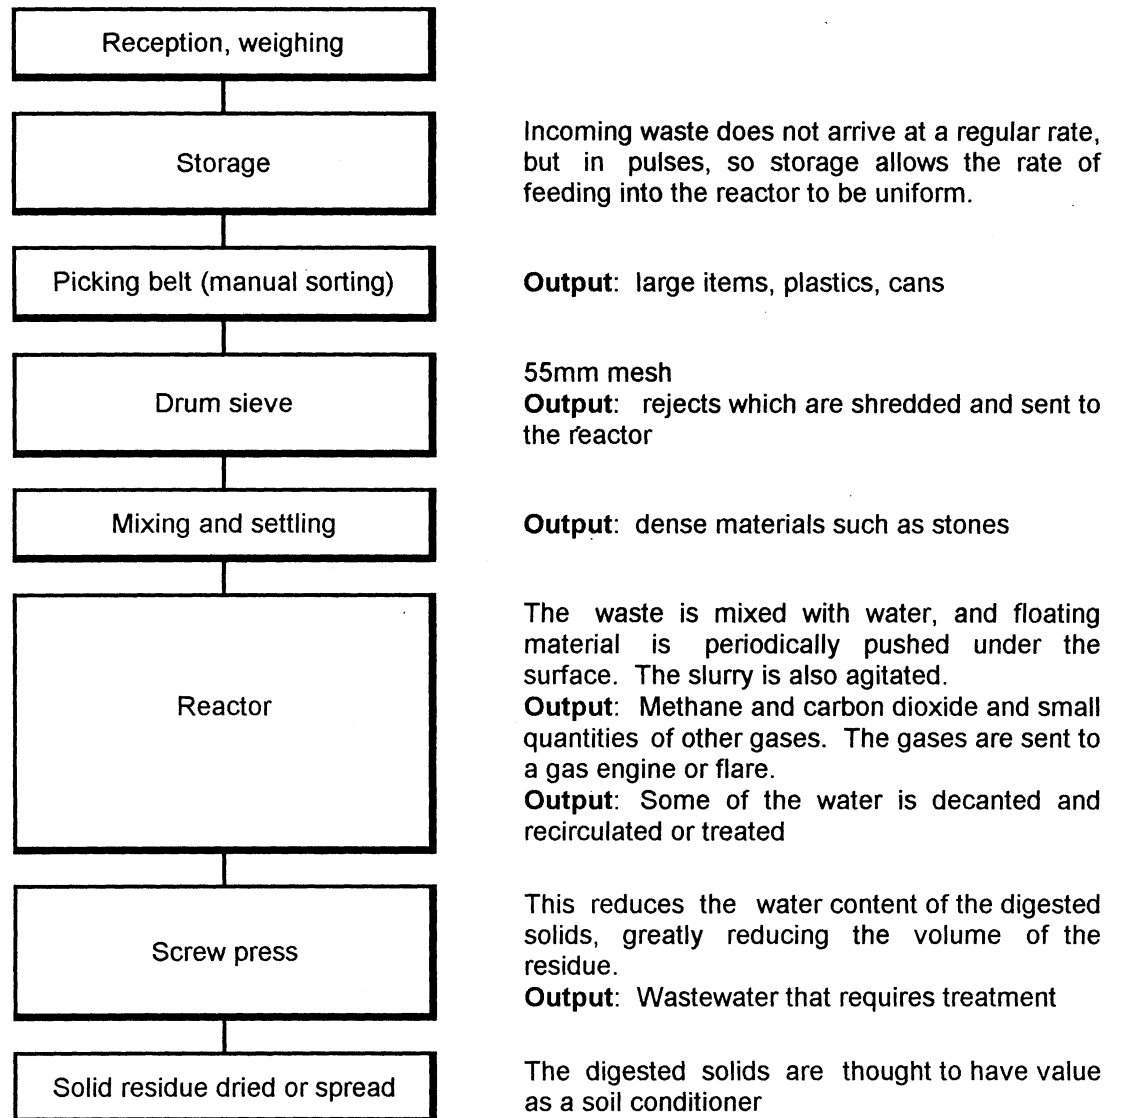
Reception, weighing

Storage

Incoming waste does not arrive at a regular rate, but in pulses, so storage allows the rate of feeding into the reactor to be uniform.

Picking belt (manual sorting)

**Output**: large items, plastics, cans

Drum sieve

55mm mesh
**Output**: rejects which are shredded and sent to the reactor

Mixing and settling

**Output**: dense materials such as stones

Reactor

The waste is mixed with water, and floating material is periodically pushed under the surface. The slurry is also agitated.
**Output**: Methane and carbon dioxide and small quantities of other gases. The gases are sent to a gas engine or flare.
**Output**: Some of the water is decanted and recirculated or treated

Screw press

This reduces the water content of the digested solids, greatly reducing the volume of the residue.
**Output**: Wastewater that requires treatment

Solid residue dried or spread

The digested solids are thought to have value as a soil conditioner